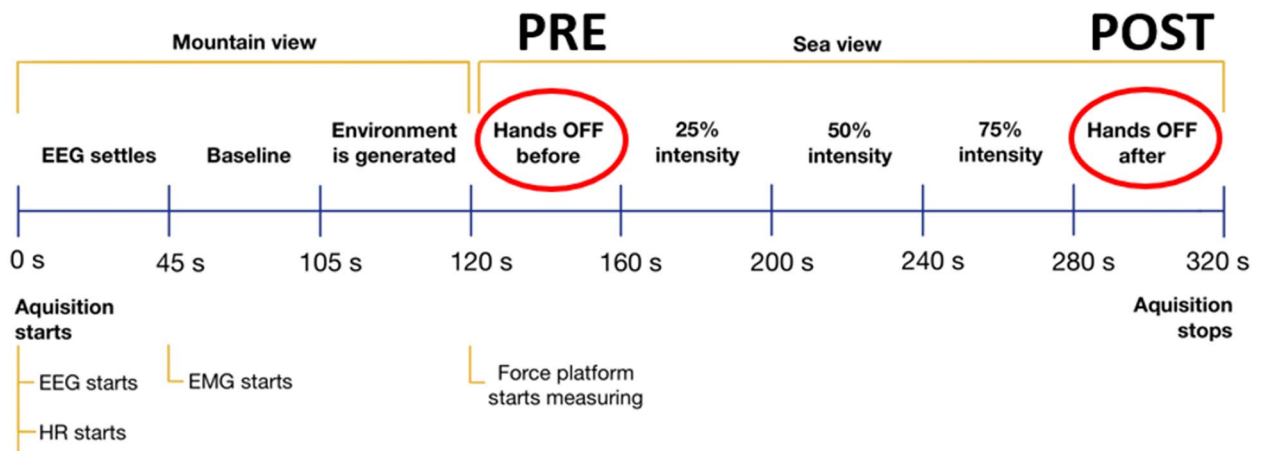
Mountain view

PRE

Sea view

POST

EEG settles

Baseline

Environment is generated

Hands OFF before

25% intensity

50% intensity

75% intensity

Hands OFF after

0 s

45 s

105 s

120 s

160 s

200 s

240 s

280 s

320 s

Aquisition starts

EEG starts

HR starts

EMG starts

Force platform starts measuring

Aquisition stops